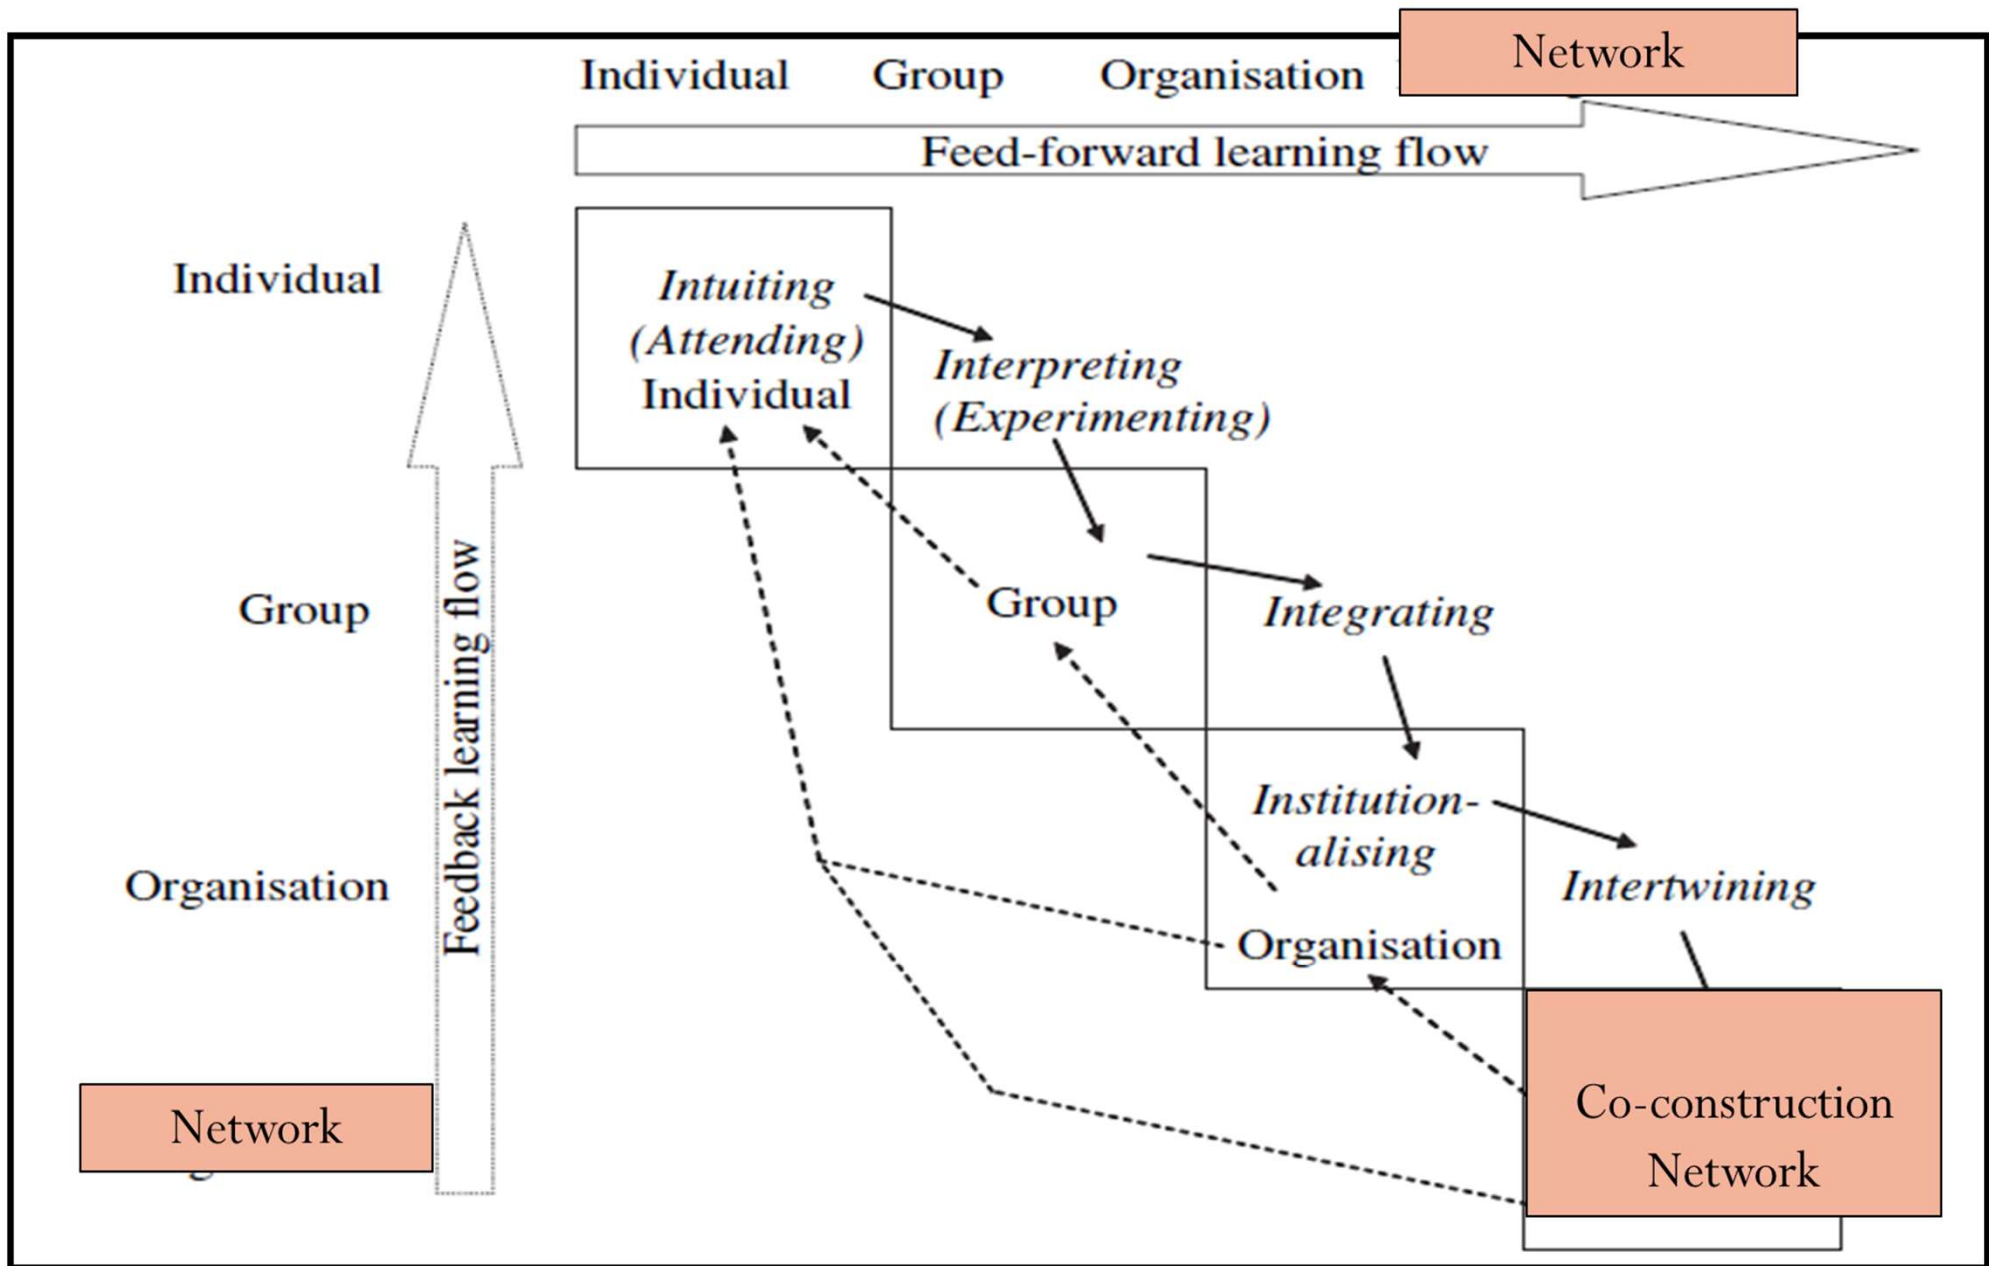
Individual Group Organisation Network

Feed-forward learning flow

Individual

Group

Organisation

Network

Feedback learning flow

Intuiting (Attending)
Individual

Interpreting (Experimenting)

Group

Integrating

Institutionalising

Organisation

Intertwining

Co-construction Network